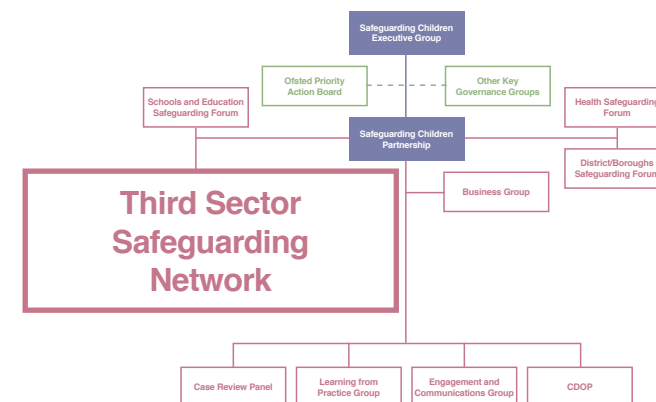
Safeguarding Children Executive Group

Ofsted Priority Action Board

Other Key Governance Groups

Schools and Education Safeguarding Forum

Health Safeguarding Forum

Safeguarding Children Partnership

District/Boroughs Safeguarding Forum

Business Group

Third Sector Safeguarding Network

Case Review Panel

Learning from Practice Group

Engagement and Communications Group

CDOP